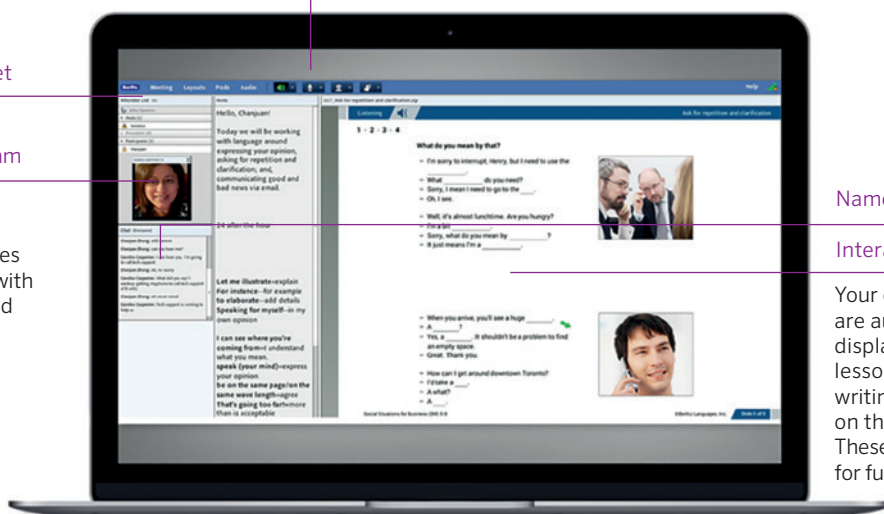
et

am

es
with
d

Name

Intera

Your
are a
displa
lesso
writin
on th
These
for fu

Audio Meeting Layouts Pods Audio

Help

Notes

Hello, Chanjuan!

Today we will be working with language around expressing your opinion, asking for repetition and clarification, and communicating good and bad news via email.

24 after the hour

Let me illustrate=explain
For instance=for example
To elaborate=add details
Speaking for myself=in my own opinion

I can see where you're coming from=I understand what you mean.
speak (your mind)=express your opinion
be on the same page/on the same wave length=agree
That's going too far=more than is acceptable

Listening

Ask for repetition and clarification

1 · 2 · 3 · 4

What do you mean by that?

– I'm sorry to interrupt, Henry, but I need to use the ______.
– What ______ do you need?
– Sorry, I mean I need to go to the ___.
– Oh, I see.

– Well, it's almost lunchtime. Are you hungry?
– I'm a bit ______.
– Sorry, what do you mean by ______?
– It just means I'm a ______.

– When you arrive, you'll see a huge ______.
– A ______?
– Yes, a ______. It shouldn't be a problem to find an empty space.
– Great. Thank you.

– How can I get around downtown Toronto?
– I'd take a ___.
– A what?
– A ___.

Social Situations for Business (SM) 3-4

©Berlitz Languages, Inc.

Slide 1 of 4